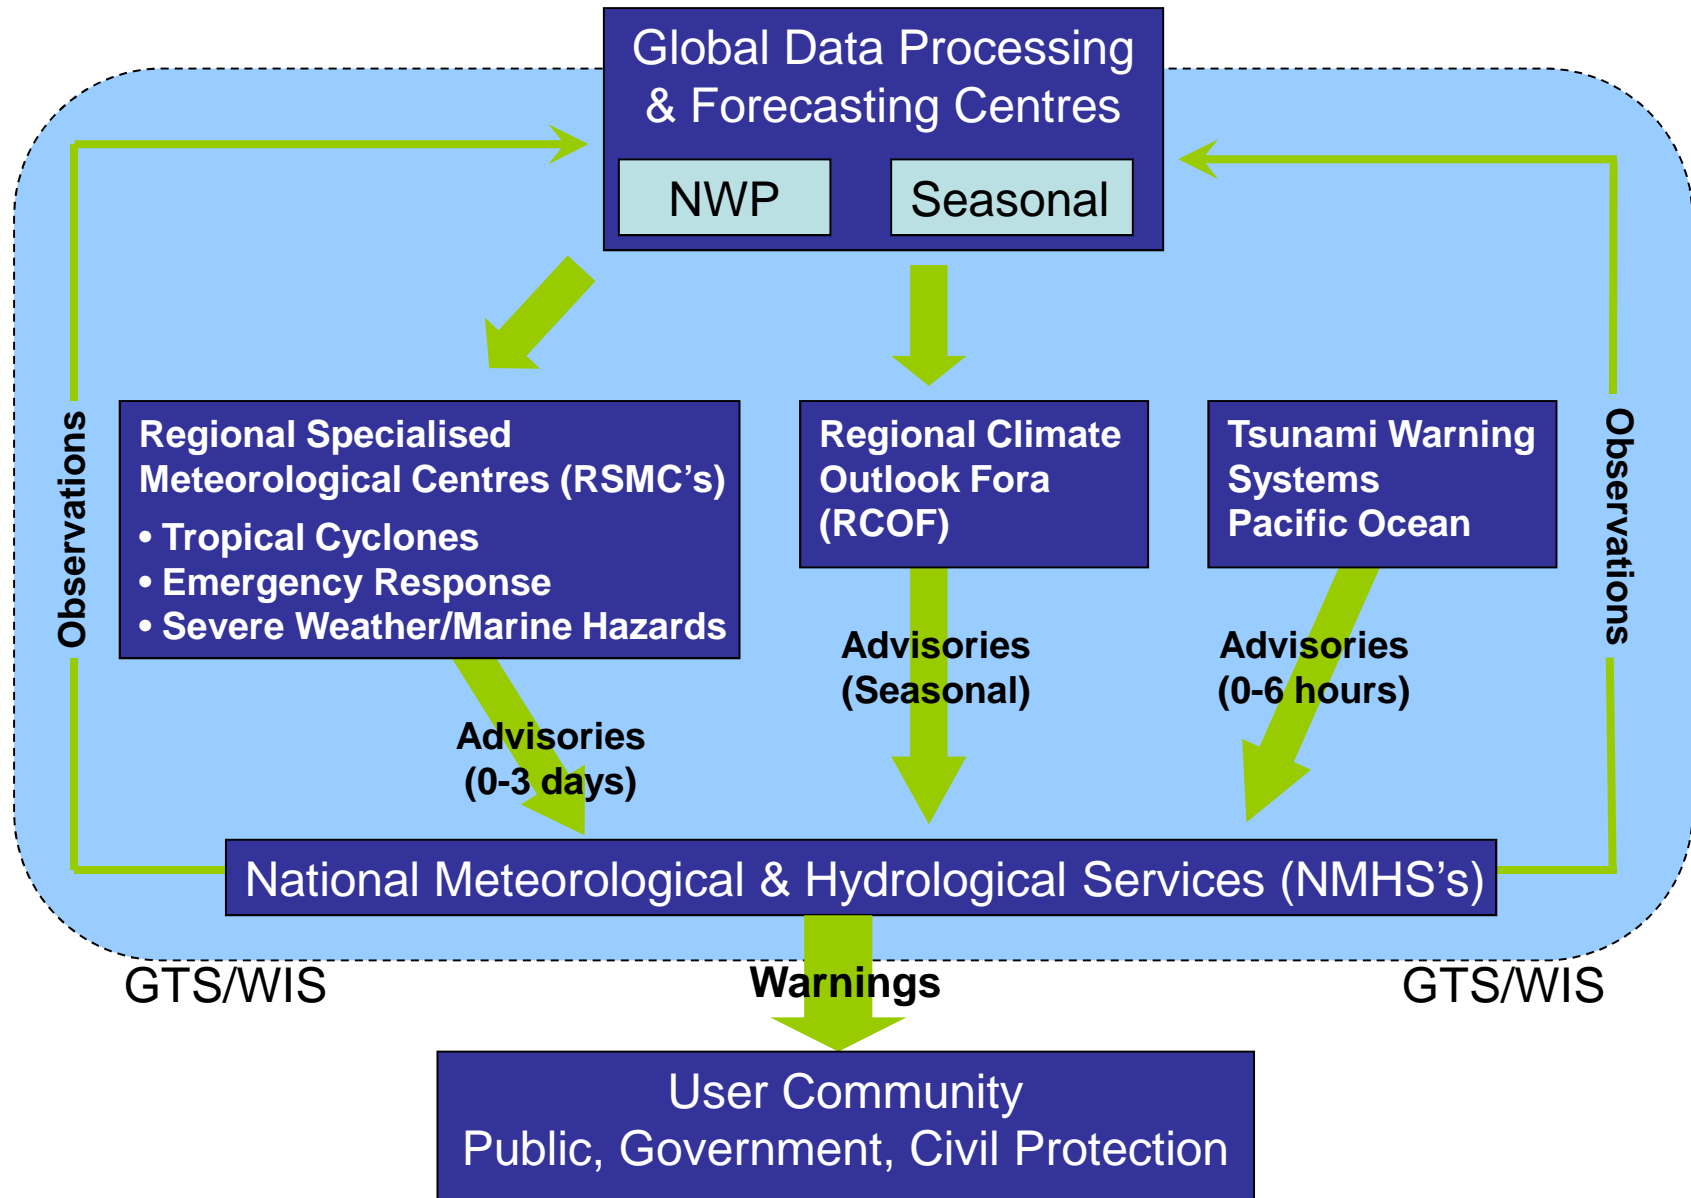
Global Data Processing & Forecasting Centres

NWP

Seasonal

Observations

Regional Specialised Meteorological Centres (RSMC's)
• Tropical Cyclones
• Emergency Response
• Severe Weather/Marine Hazards

Regional Climate Outlook Fora (RCOF)

Tsunami Warning Systems Pacific Ocean

Observations

Advisories (0-3 days)

Advisories (Seasonal)

Advisories (0-6 hours)

National Meteorological & Hydrological Services (NMHS's)

GTS/WIS

Warnings

GTS/WIS

User Community
Public, Government, Civil Protection